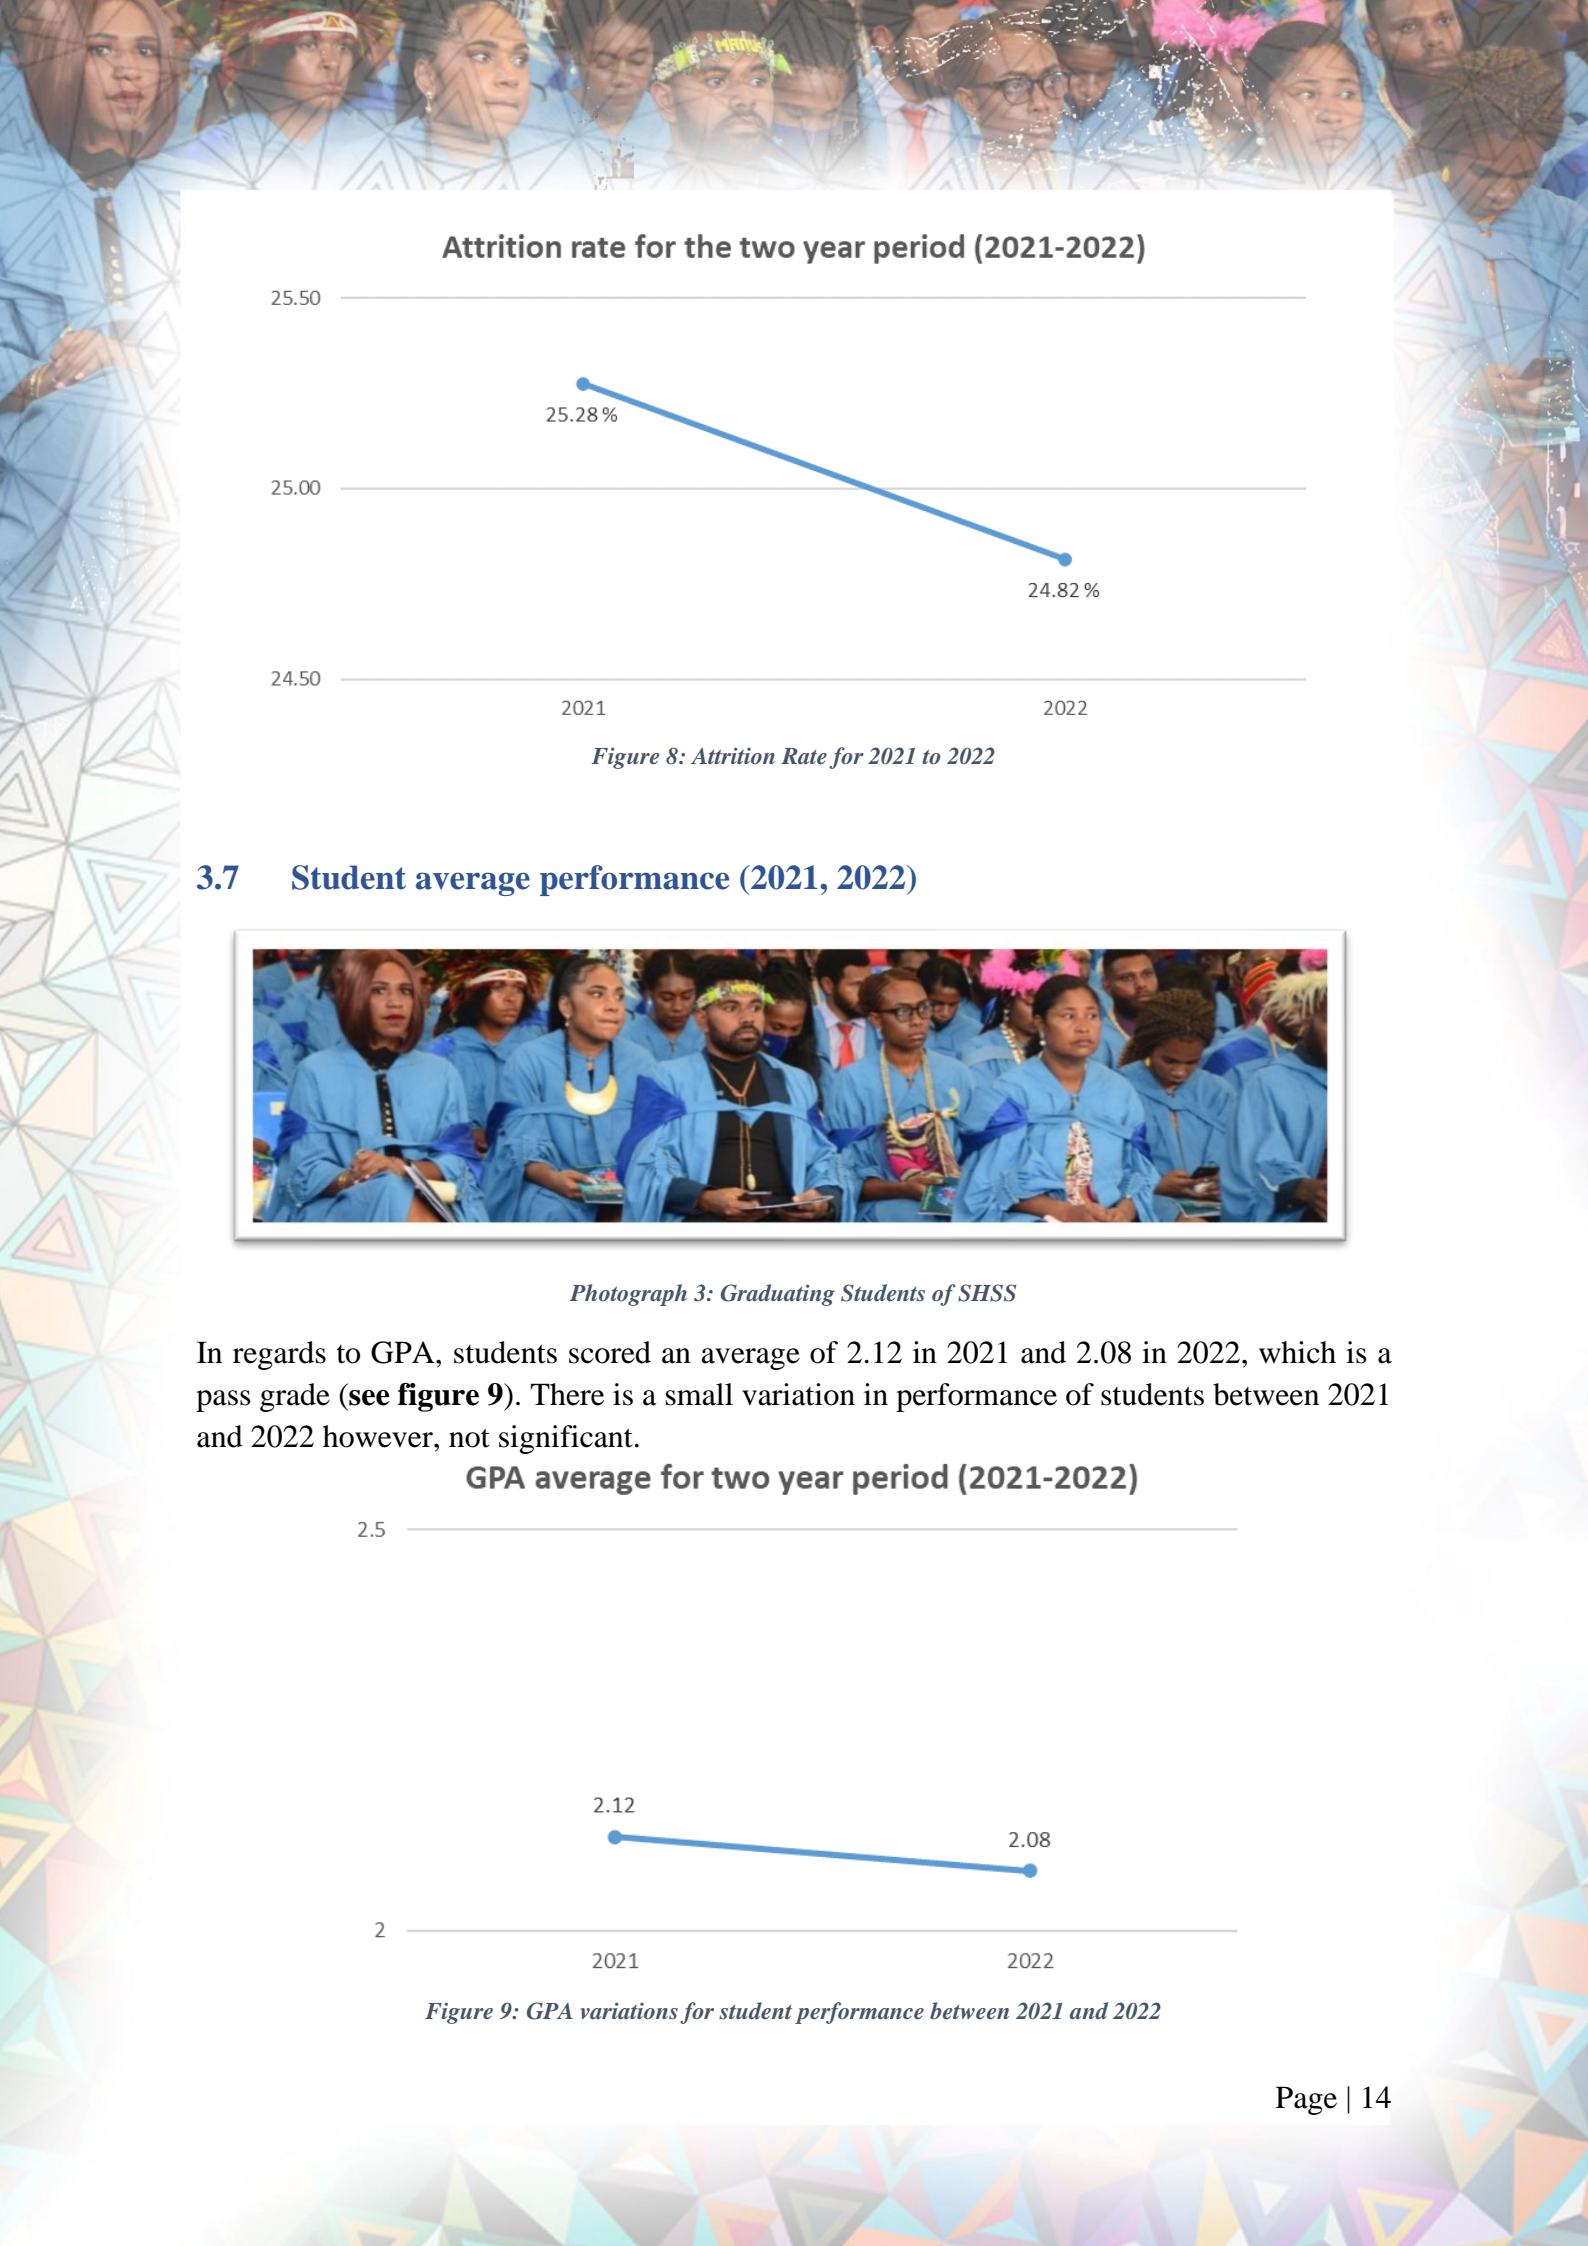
Attrition rate for the two year period (2021-2022)

25.50

25.28 %

25.00

24.82 %

24.50

2021

2022

Figure 8: Attrition Rate for 2021 to 2022

3.7 Student average performance (2021, 2022)

Photograph 3: Graduating Students of SHSS

In regards to GPA, students scored an average of 2.12 in 2021 and 2.08 in 2022, which is a pass grade (**see figure 9**). There is a small variation in performance of students between 2021 and 2022 however, not significant.

GPA average for two year period (2021-2022)

2.5

2.12

2.08

2

2021

2022

Figure 9: GPA variations for student performance between 2021 and 2022

Page | 14